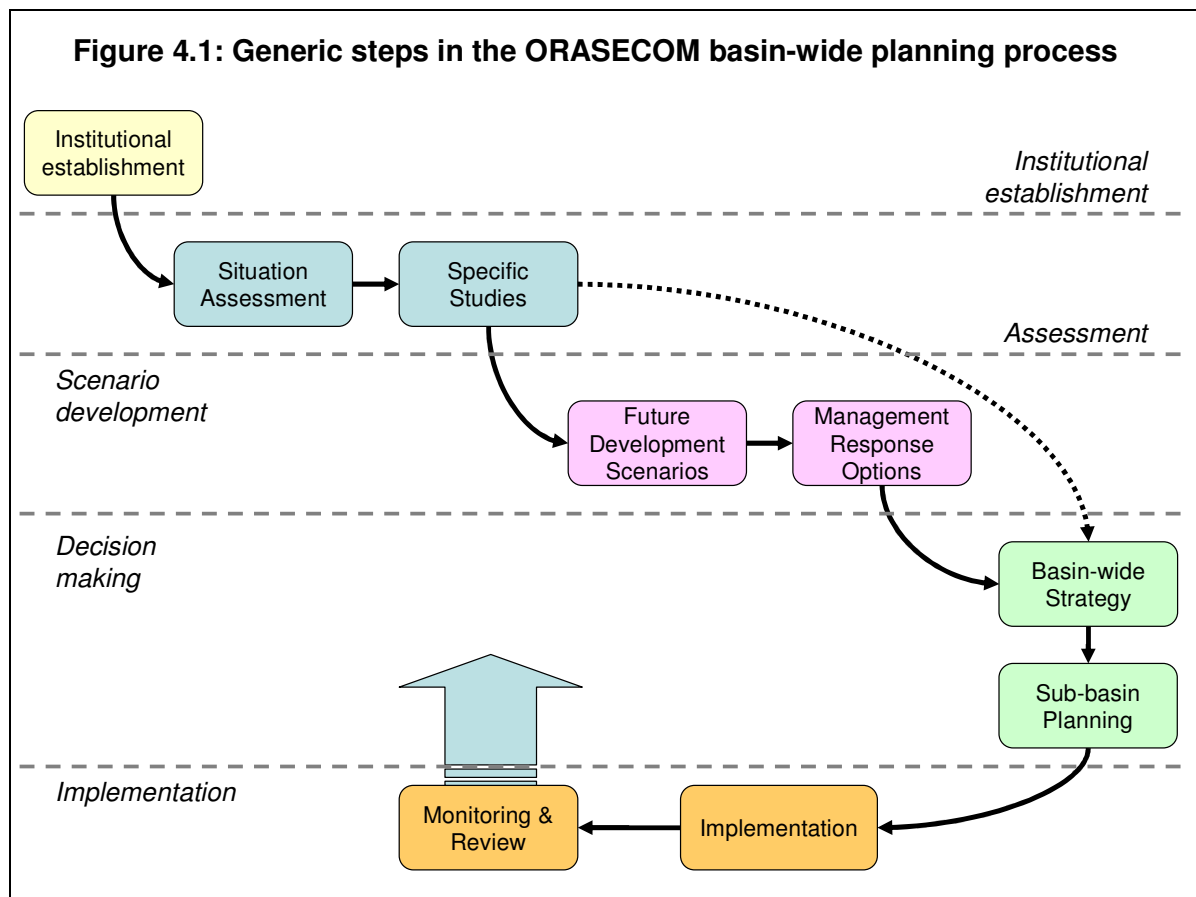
**Figure 4.1: Generic steps in the ORASECOM basin-wide planning process**

Institutional establishment

*Institutional establishment*

Situation Assessment

Specific Studies

*Assessment*

*Scenario development*

Future Development Scenarios

Management Response Options

*Decision making*

Basin-wide Strategy

Sub-basin Planning

*Implementation*

Monitoring & Review

Implementation